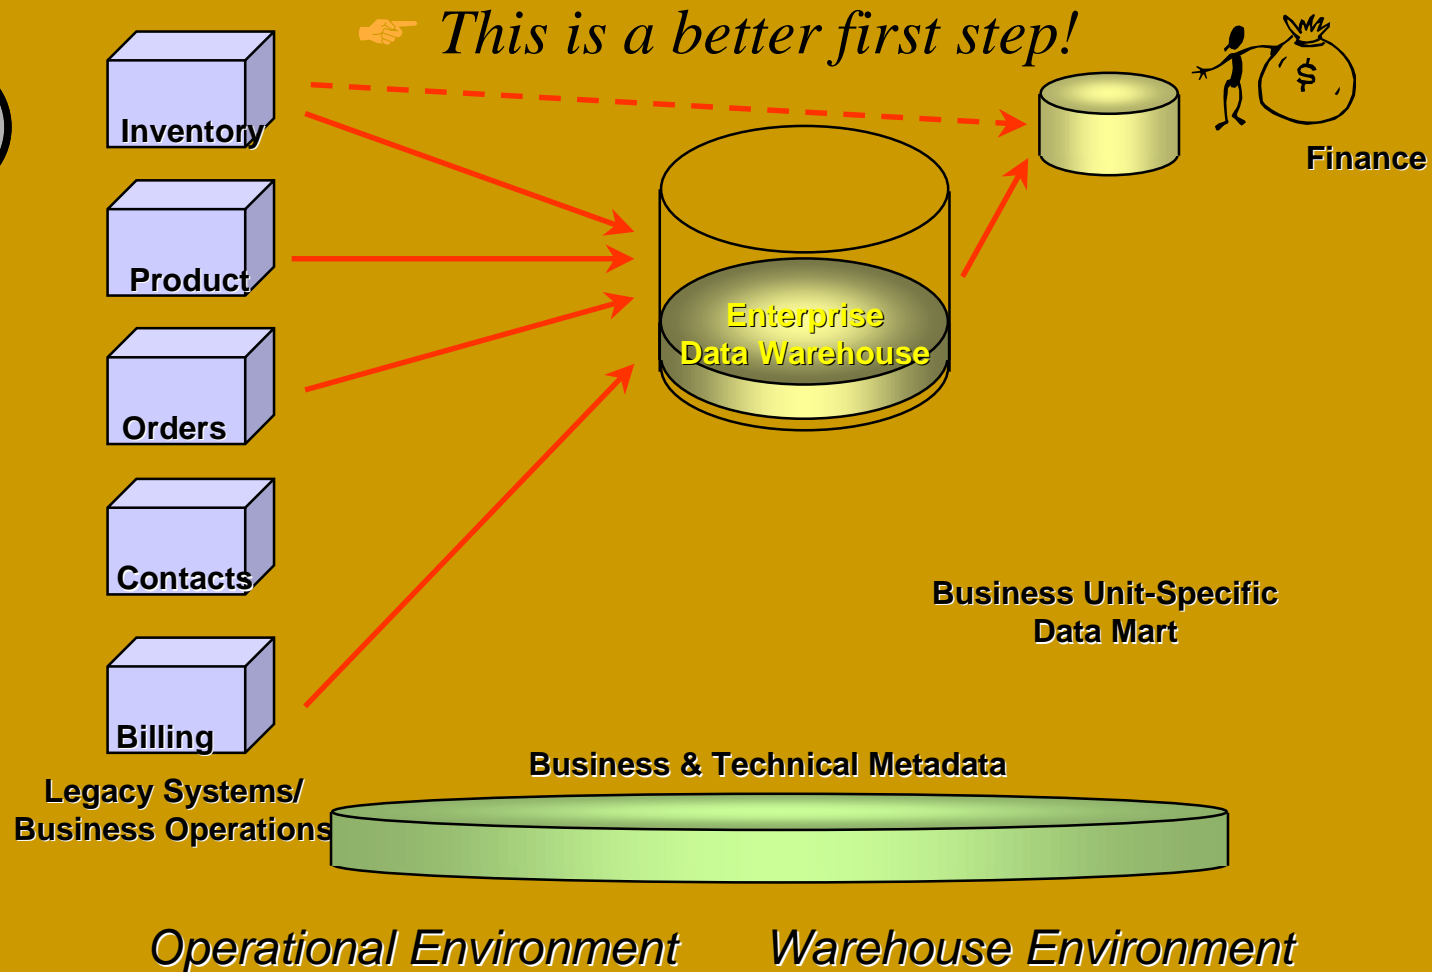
This is a better first step!

Inventory

Product

Orders

Contacts

Billing

Legacy Systems/
Business Operations

Enterprise
Data Warehouse

$

Finance

Business Unit-Specific
Data Mart

Business & Technical Metadata

Operational Environment

Warehouse Environment